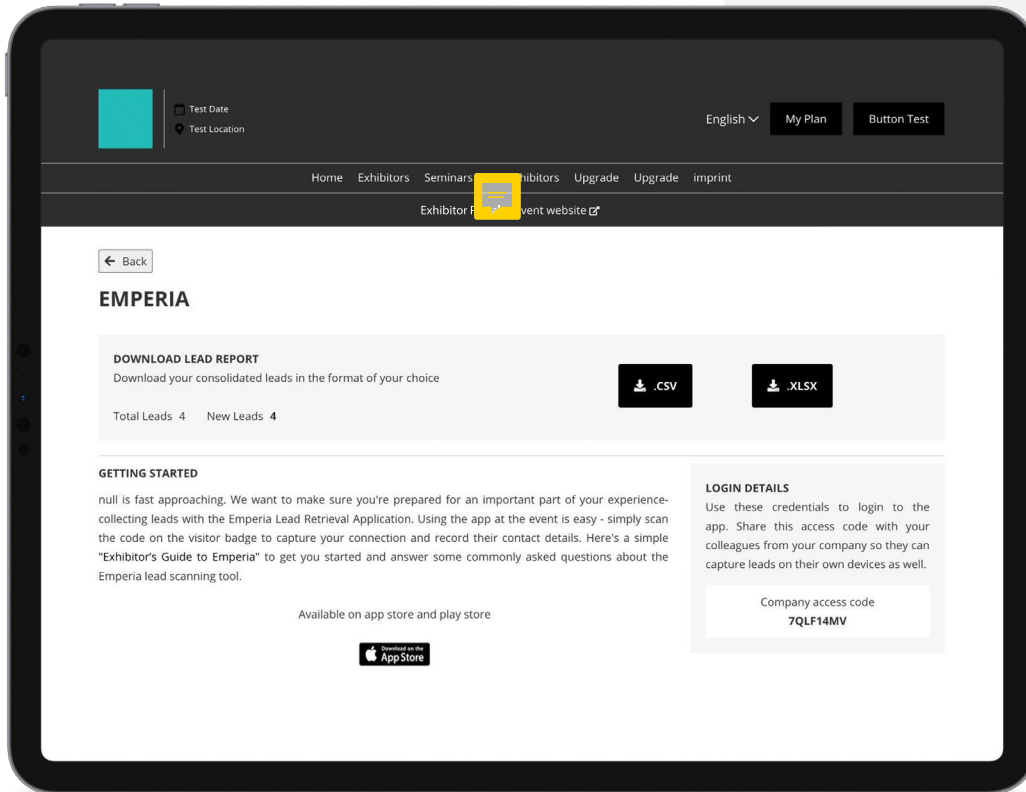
Test Date
Test Location

English
My Plan
Button Test

Home Exhibitors Seminars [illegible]hibitors Upgrade Upgrade imprint

Exhibitor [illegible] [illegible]vent website

← Back

EMPERIA

DOWNLOAD LEAD REPORT
Download your consolidated leads in the format of your choice

.CSV
.XLSX

Total Leads 4 New Leads 4

GETTING STARTED

null is fast approaching. We want to make sure you're prepared for an important part of your experience- collecting leads with the Emperia Lead Retrieval Application. Using the app at the event is easy - simply scan the code on the visitor badge to capture your connection and record their contact details. Here's a simple "Exhibitor's Guide to Emperia" to get you started and answer some commonly asked questions about the Emperia lead scanning tool.

Available on app store and play store

Download on the App Store

LOGIN DETAILS
Use these credentials to login to the app. Share this access code with your colleagues from your company so they can capture leads on their own devices as well.

Company access code
7QLF14MV